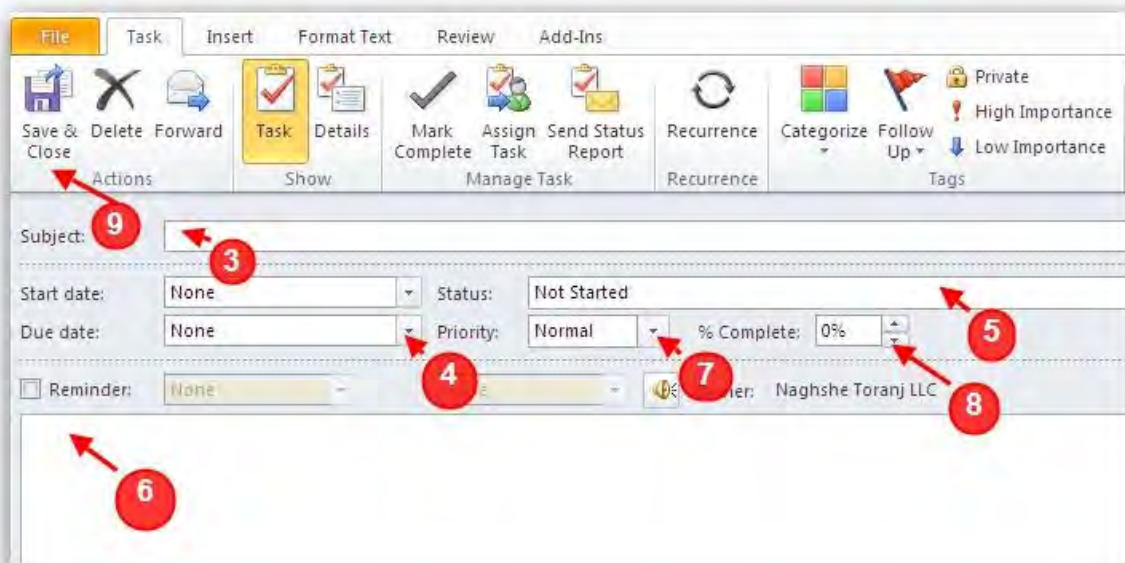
File Task Insert Format Text Review Add-Ins

Save & Close Delete Forward
Actions

Task Details
Show

Mark Complete Assign Task Send Status Report
Manage Task

Recurrence
Recurrence

Categorize Follow Up
Private
High Importance
Low Importance
Tags

9

Subject:

3

Start date: None
Status: Not Started

5

Due date: None
Priority: Normal
% Complete: 0%

4

7

Reminder: None

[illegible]ner: Naghshe Toranj LLC

8

6